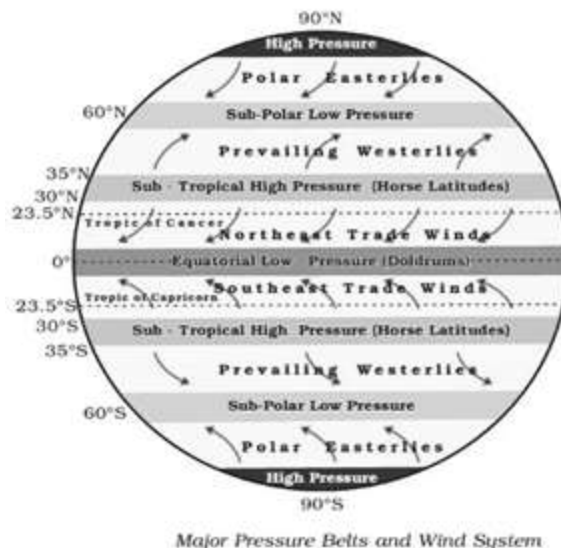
90°N
High Pressure
Polar Easterlies
60°N
Sub-Polar Low Pressure
Prevailing Westerlies
35°N
30°N
Sub - Tropical High Pressure (Horse Latitudes)
23.5°N
Tropic of Cancer
Northeast Trade Winds
0°
Equatorial Low Pressure (Doldrums)
Southeast Trade Winds
23.5°S
Tropic of Capricorn
30°S
Sub - Tropical High Pressure (Horse Latitudes)
35°S
Prevailing Westerlies
60°S
Sub-Polar Low Pressure
Polar Easterlies
High Pressure
90°S

Major Pressure Belts and Wind System